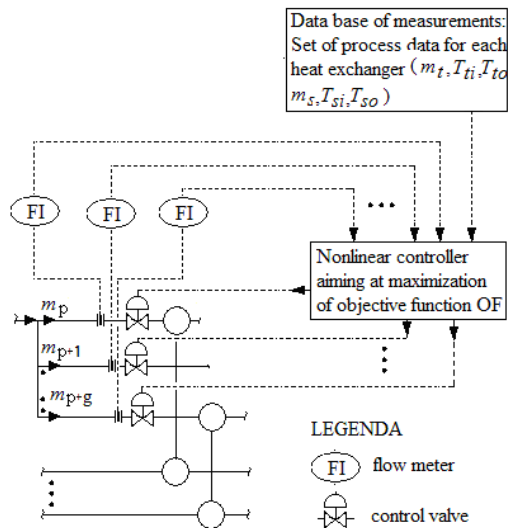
Data base of measurements: Set of process data for each heat exchanger ( $m_t, T_{ti}, T_{to}$ $m_s, T_{si}, T_{so}$ )

FI

FI

FI

...

Nonlinear controller aiming at maximization of objective function OF

$m_p$

$m_{p+1}$

$m_{p+g}$

LEGENDA

FI flow meter

control valve